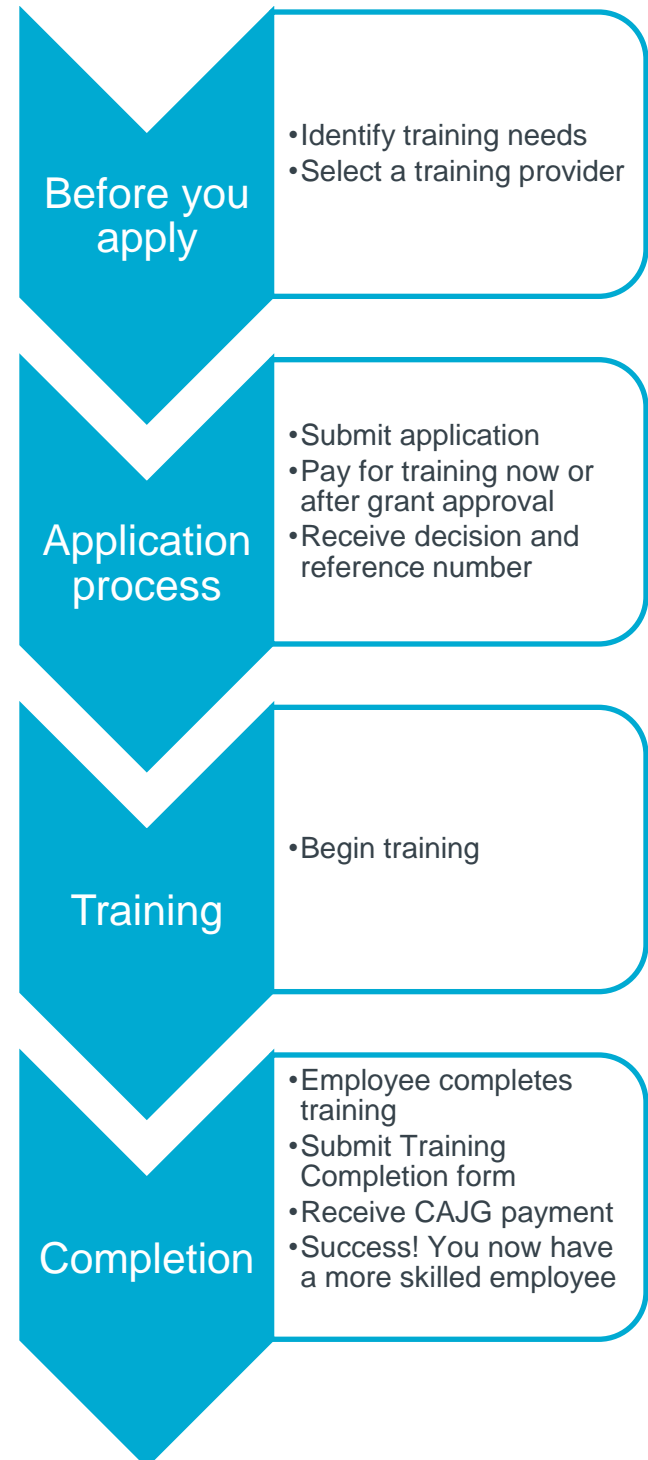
Before you apply

• Identify training needs
• Select a training provider

Application process

• Submit application
• Pay for training now or after grant approval
• Receive decision and reference number

Training

• Begin training

Completion

• Employee completes training
• Submit Training Completion form
• Receive CAJG payment
• Success! You now have a more skilled employee